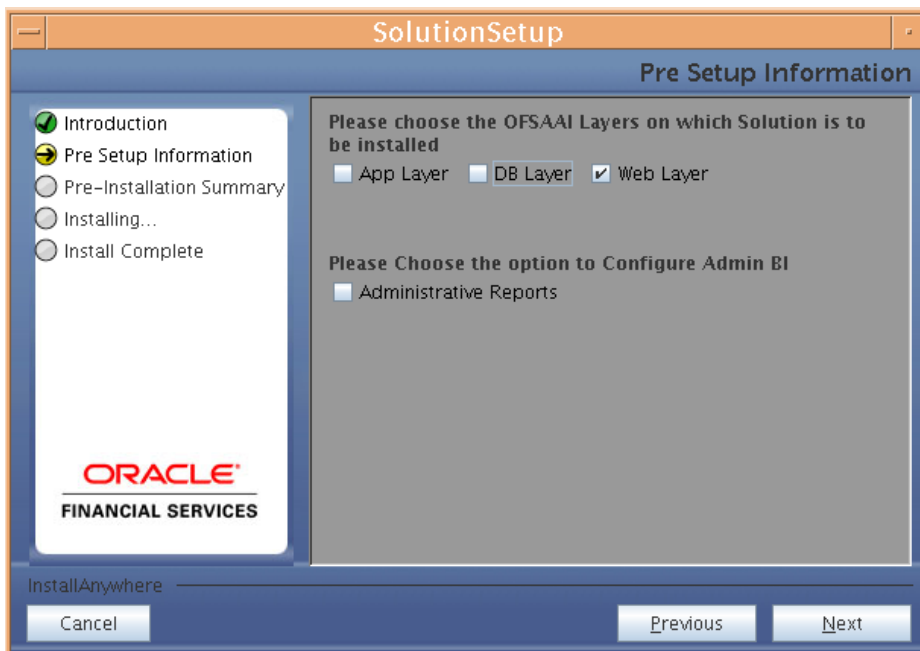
SolutionSetup

Pre Setup Information

Introduction
Pre Setup Information
Pre-Installation Summary
Installing...
Install Complete

ORACLE
FINANCIAL SERVICES

Please choose the OFSAAI Layers on which Solution is to be installed

App Layer
DB Layer
Web Layer

Please Choose the option to Configure Admin BI

Administrative Reports

InstallAnywhere

Cancel

Previous

Next